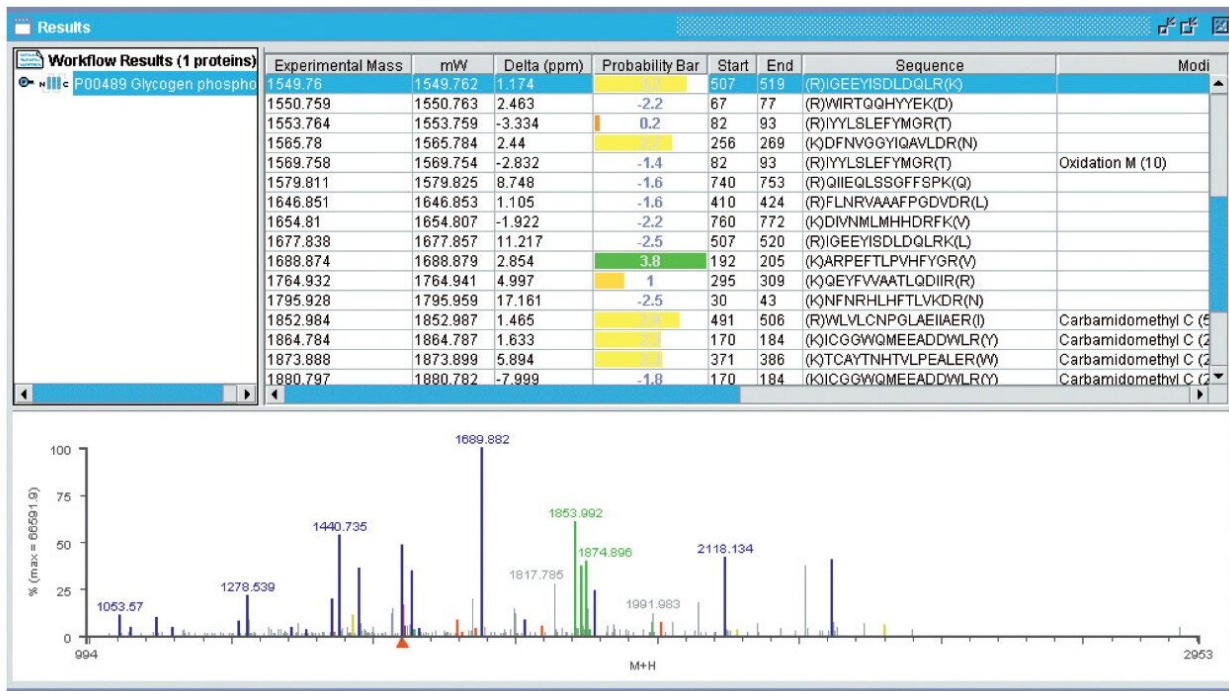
Results

Workflow Results (1 proteins)
P00489 Glycogen phospho

| Experimental Mass | mW | Delta (ppm) | Probability Bar | Start | End | Sequence | Modi |
|---|---|---|---|---|---|---|---|
| 1549.76 | 1549.762 | 1.174 | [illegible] | 507 | 519 | (R)IGEEYISDLDQLR(K) | |
| 1550.759 | 1550.763 | 2.463 | -2.2 | 67 | 77 | (R)WIRTQQHYYEK(D) | |
| 1553.764 | 1553.759 | -3.334 | 0.2 | 82 | 93 | (R)IYYLSLEFYMGR(T) | |
| 1565.78 | 1565.784 | 2.44 | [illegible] | 256 | 269 | (K)DFNVGGYIQAVLDR(N) | |
| 1569.758 | 1569.754 | -2.832 | -1.4 | 82 | 93 | (R)IYYLSLEFYMGR(T) | Oxidation M (10) |
| 1579.811 | 1579.825 | 8.748 | -1.6 | 740 | 753 | (R)QIIEQLSSGFFSPK(Q) | |
| 1646.851 | 1646.853 | 1.105 | -1.6 | 410 | 424 | (R)FLNRVAAAFPGDVDR(L) | |
| 1654.81 | 1654.807 | -1.922 | -2.2 | 760 | 772 | (K)DIVNMLMHHDRFK(V) | |
| 1677.838 | 1677.857 | 11.217 | -2.5 | 507 | 520 | (R)IGEEYISDLDQLRK(L) | |
| 1688.874 | 1688.879 | 2.854 | 3.8 | 192 | 205 | (K)ARPEFTLPVHFYGR(V) | |
| 1764.932 | 1764.941 | 4.997 | 1 | 295 | 309 | (K)QEYFVVAATLQDIIR(R) | |
| 1795.928 | 1795.959 | 17.161 | -2.5 | 30 | 43 | (K)NFNRHLHFTLVKDR(N) | |
| 1852.984 | 1852.987 | 1.465 | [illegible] | 491 | 506 | (R)WLVLCNPGLAEIIAER(I) | Carbamidomethyl C (5 |
| 1864.784 | 1864.787 | 1.633 | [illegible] | 170 | 184 | (K)ICGGWQMEEADDWLR(Y) | Carbamidomethyl C (2 |
| 1873.888 | 1873.899 | 5.894 | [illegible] | 371 | 386 | (K)TCAYTNHTVLPEALER(W) | Carbamidomethyl C (2 |
| 1880.797 | 1880.782 | -7.999 | -1.8 | 170 | 184 | (K)ICGGWQMEEADDWLR(Y) | Carbamidomethyl C (2 |

100
75
50
25
0
% (max = 66591.9)
1689.882
1853.992
1874.896
1440.735
2118.134
1817.785
1278.539
1991.983
1053.57
994
M+H
2953